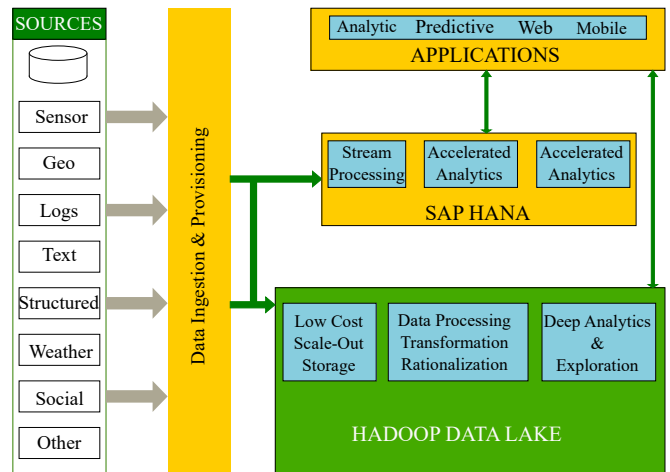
SOURCES

Sensor

Geo

Logs

Text

Structured

Weather

Social

Other

Data Ingestion & Provisioning

Analytic Predictive Web Mobile

APPLICATIONS

Stream Processing

Accelerated Analytics

Accelerated Analytics

SAP HANA

Low Cost Scale-Out Storage

Data Processing Transformation Rationalization

Deep Analytics & Exploration

HADOOP DATA LAKE